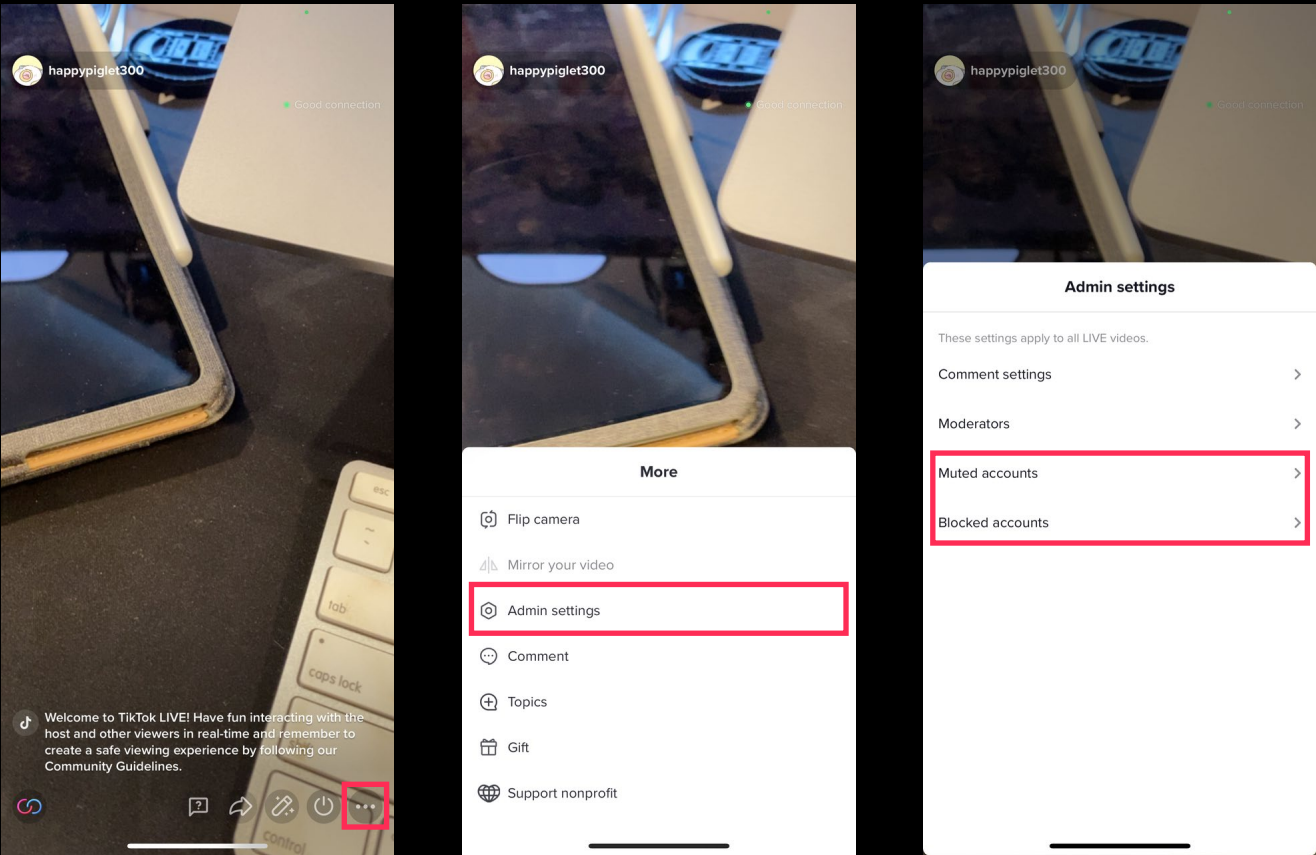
happypiglet300

Good connection

esc

tab

caps lock

control

Welcome to TikTok LIVE! Have fun interacting with the host and other viewers in real-time and remember to create a safe viewing experience by following our Community Guidelines.

happypiglet300

Good connection

More

Flip camera

Mirror your video

Admin settings

Comment

Topics

Gift

Support nonprofit

happypiglet300

Good connection

Admin settings

These settings apply to all LIVE videos.

Comment settings

Moderators

Muted accounts

Blocked accounts